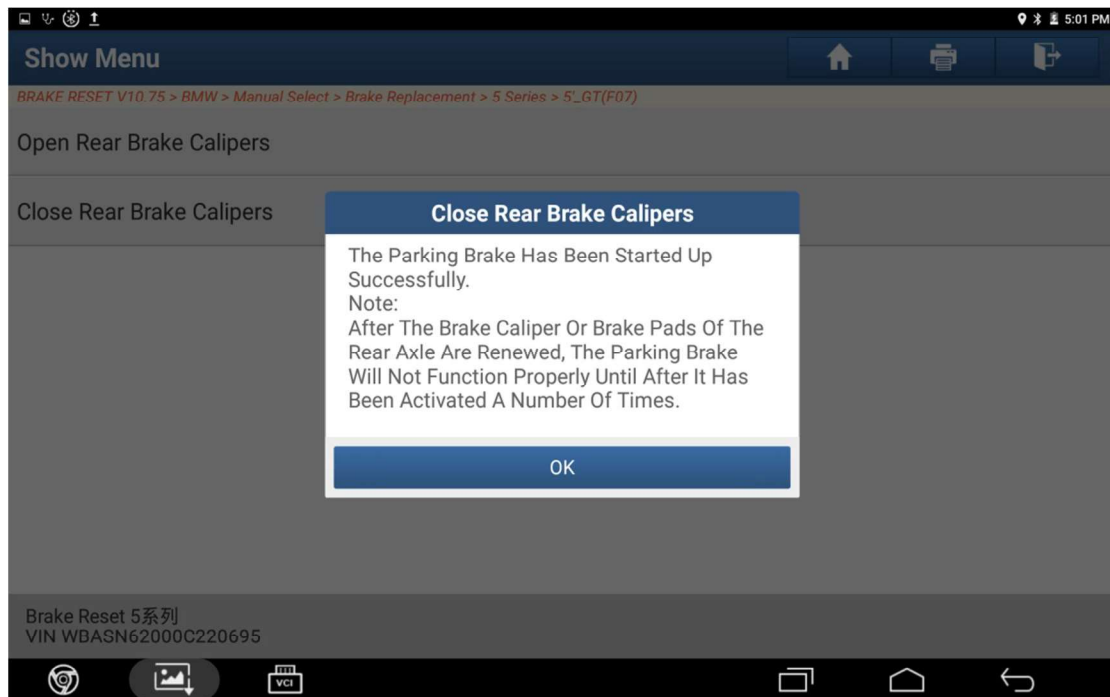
5:01 PM

Show Menu

BRAKE RESET V10.75 > BMW > Manual Select > Brake Replacement > 5 Series > 5'_GT(F07)

Open Rear Brake Calipers

Close Rear Brake Calipers

Close Rear Brake Calipers

The Parking Brake Has Been Started Up Successfully.
Note:
After The Brake Caliper Or Brake Pads Of The Rear Axle Are Renewed, The Parking Brake Will Not Function Properly Until After It Has Been Activated A Number Of Times.

OK

Brake Reset 5系列
VIN WBASN62000C220695

VCI